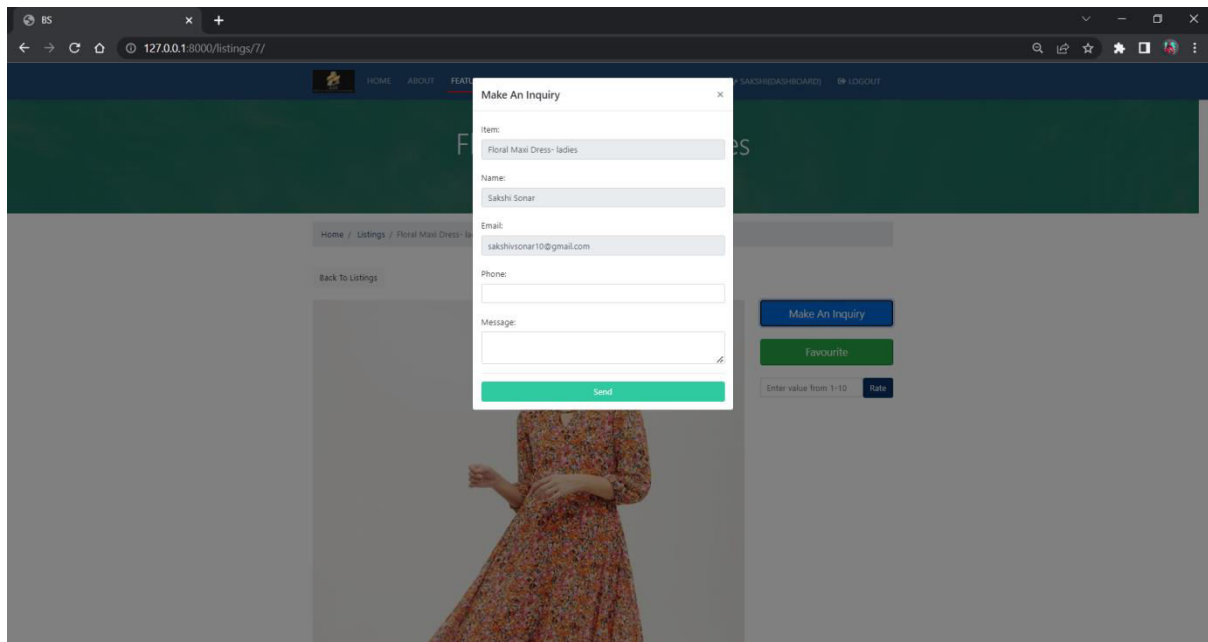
BS ×

127.0.0.1:8000/listings/7/

HOME ABOUT FEATU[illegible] SAKSHI(DASHBOARD) LOGOUT

Make An Inquiry ×

Item:
Floral Maxi Dress- ladies

Name:
Sakshi Sonar

Email:
sakshivsonar10@gmail.com

Phone:

Message:

Send

F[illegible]es

Home / Listings / Floral Maxi Dress- la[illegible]

Back To Listings

Make An Inquiry

Favourite

Enter value from 1-10 Rate